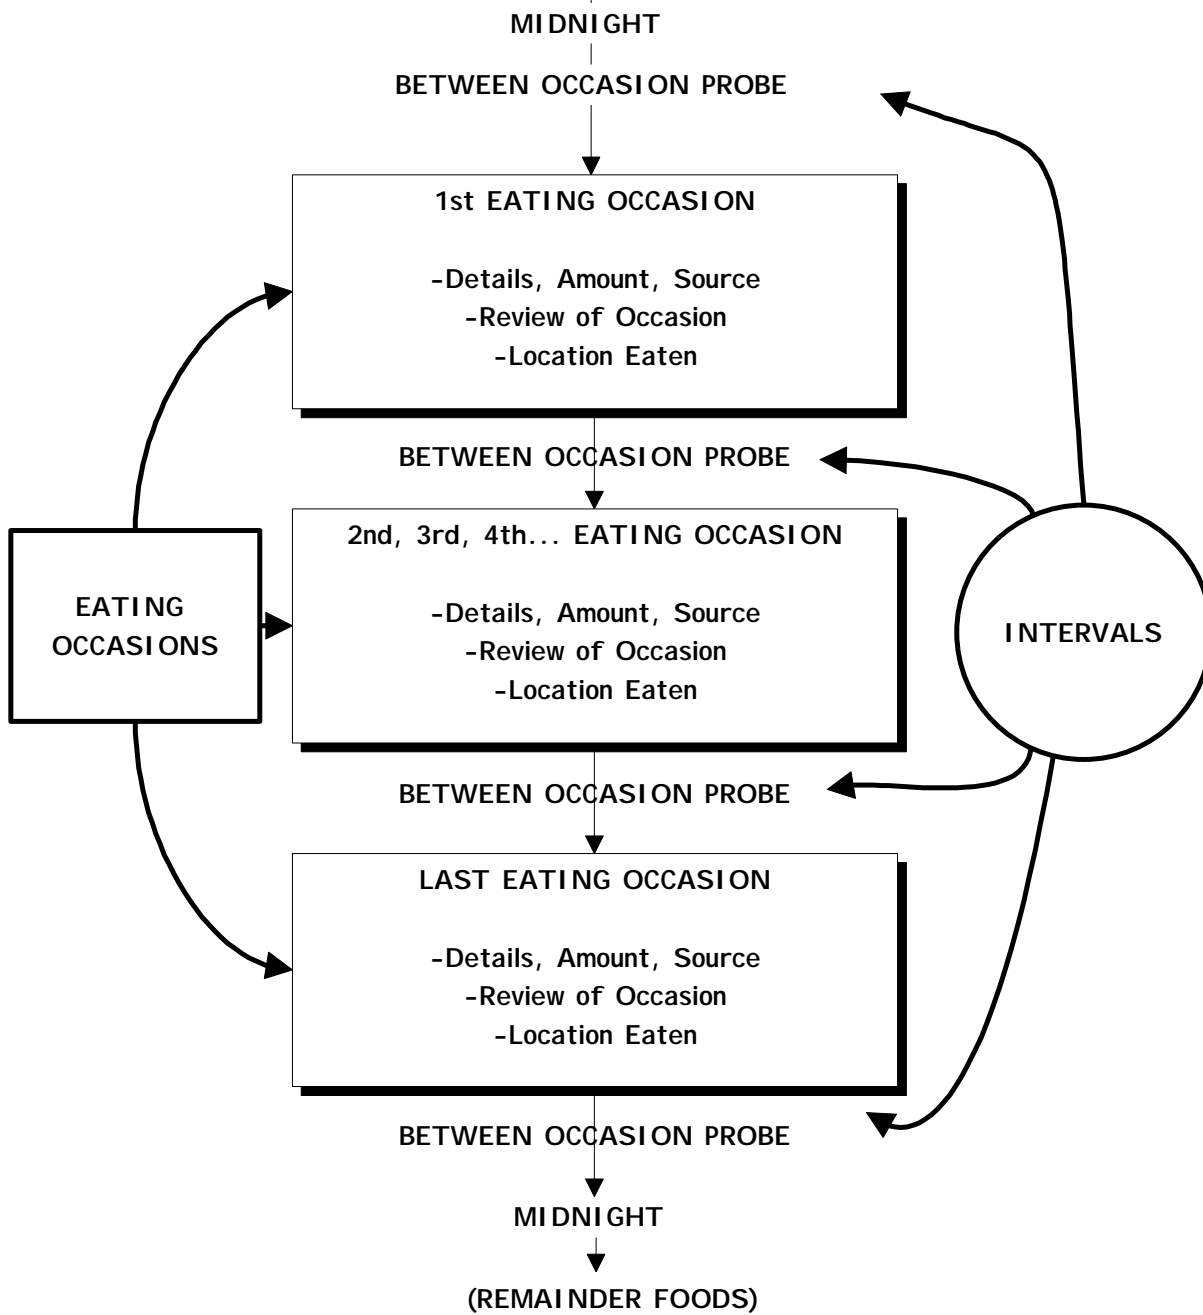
MIDNIGHT

BETWEEN OCCASION PROBE

1st EATING OCCASION

-Details, Amount, Source
-Review of Occasion
-Location Eaten

BETWEEN OCCASION PROBE

EATING OCCASIONS

2nd, 3rd, 4th... EATING OCCASION

-Details, Amount, Source
-Review of Occasion
-Location Eaten

INTERVALS

BETWEEN OCCASION PROBE

LAST EATING OCCASION

-Details, Amount, Source
-Review of Occasion
-Location Eaten

BETWEEN OCCASION PROBE

MIDNIGHT

(REMAINDER FOODS)